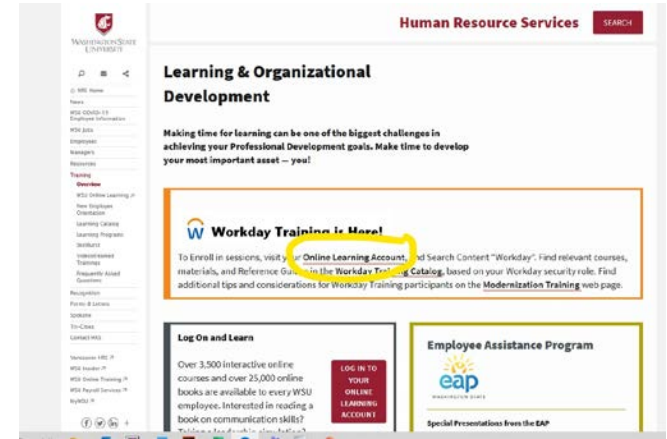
WASHINGTON STATE UNIVERSITY

Human Resource Services

SEARCH

HRS Home
News
WSU COVID-19 Employee Information
WSU Jobs
Employees
Managers
Resources
Training
Overview
WSU Online Learning
New Employee Orientation
Learning Catalog
Learning Programs
Skillsoft
Unaccustomed Trainings
Frequently Asked Questions
Recognition
Forms & Letters
Updates
Tri-Cities
Contact HRS

Vancouver HRS
WSU Insider
WSU Online Training
WSU Payroll Services
myWSU

Learning & Organizational Development

Making time for learning can be one of the biggest challenges in achieving your Professional Development goals. Make time to develop your most important asset — you!

Workday Training is Here!

To Enroll in sessions, visit your Online Learning Account, and Search Content "Workday". Find relevant courses, materials, and Reference Guides in the Workday Training Catalog, based on your Workday security role. Find additional tips and considerations for Workday Training participants on the Modernization Training web page.

Log On and Learn

Over 3,500 interactive online courses and over 25,000 online books are available to every WSU employee. Interested in reading a book on communication skills? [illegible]

LOG IN TO YOUR ONLINE LEARNING ACCOUNT

Employee Assistance Program

eap
WASHINGTON STATE

Special Presentations from the EAP